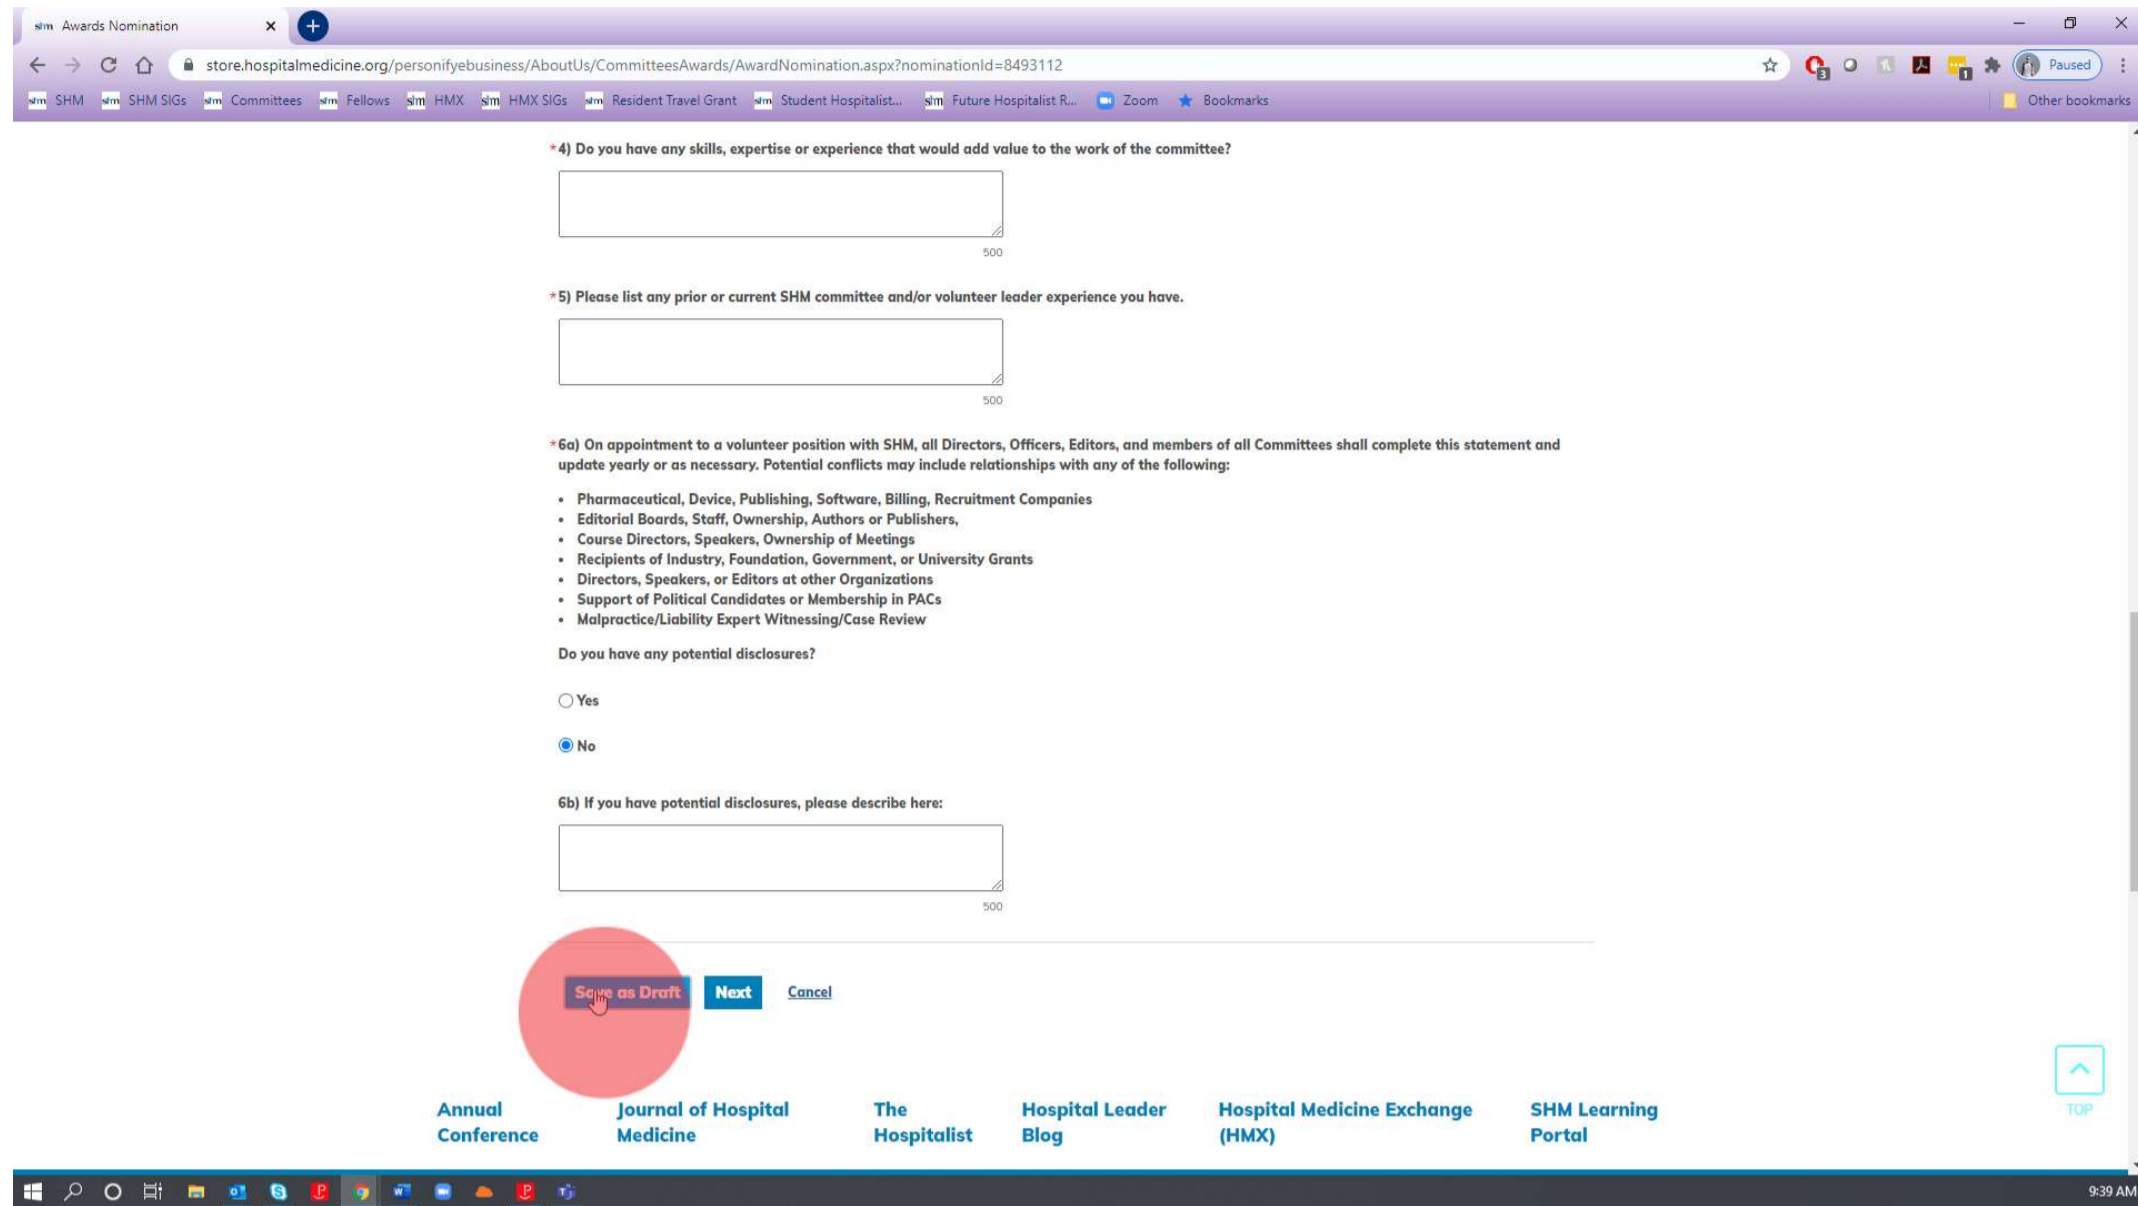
Awards Nomination

store.hospitalmedicine.org/personifyebusiness/AboutUs/CommitteesAwards/AwardNomination.aspx?nominationId=8493112

Paused

SHM SHM SIGs Committees Fellows HMX HMX SIGs Resident Travel Grant Student Hospitalist... Future Hospitalist R... Zoom Bookmarks Other bookmarks

*4) Do you have any skills, expertise or experience that would add value to the work of the committee?

500

*5) Please list any prior or current SHM committee and/or volunteer leader experience you have.

500

*6a) On appointment to a volunteer position with SHM, all Directors, Officers, Editors, and members of all Committees shall complete this statement and update yearly or as necessary. Potential conflicts may include relationships with any of the following:

- Pharmaceutical, Device, Publishing, Software, Billing, Recruitment Companies
- Editorial Boards, Staff, Ownership, Authors or Publishers,
- Course Directors, Speakers, Ownership of Meetings
- Recipients of Industry, Foundation, Government, or University Grants
- Directors, Speakers, or Editors at other Organizations
- Support of Political Candidates or Membership in PACs
- Malpractice/Liability Expert Witnessing/Case Review

Do you have any potential disclosures?

Yes

No

6b) If you have potential disclosures, please describe here:

500

Save as Draft Next Cancel

Annual Conference Journal of Hospital Medicine The Hospitalist Hospital Leader Blog Hospital Medicine Exchange (HMX) SHM Learning Portal

TOP

9:39 AM